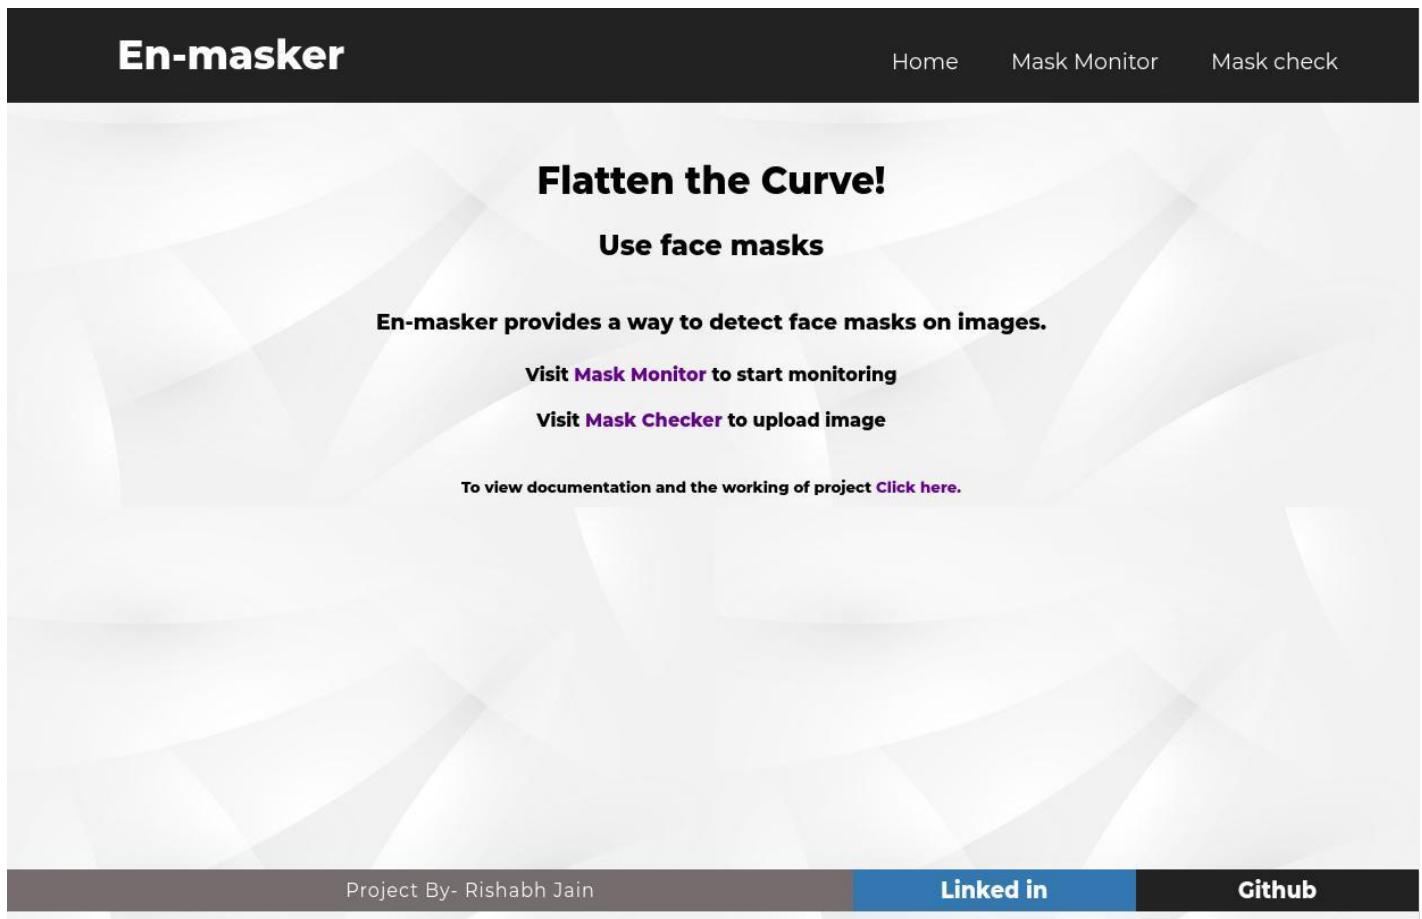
En-masker

Home Mask Monitor Mask check

Flatten the Curve!

Use face masks

En-masker provides a way to detect face masks on images.

Visit Mask Monitor to start monitoring

Visit Mask Checker to upload image

To view documentation and the working of project Click here.

Project By- Rishabh Jain

Linked in

Github